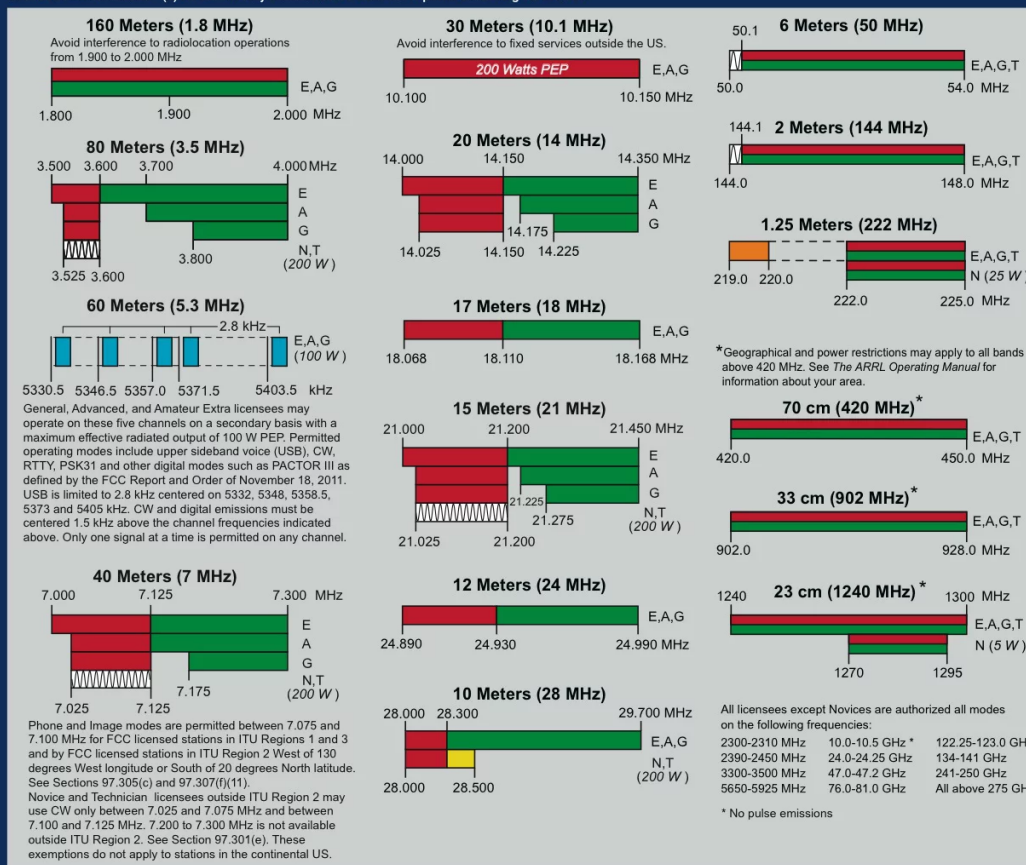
160 Meters (1.8 MHz)
Avoid interference to radiolocation operations from 1.900 to 2.000 MHz

E,A,G
1.800 1.900 2.000 MHz

80 Meters (3.5 MHz)
3.500 3.600 3.700 4.000 MHz
E
A
G
N,T (200 W)
3.525 3.600 3.800

60 Meters (5.3 MHz)
2.8 kHz
E,A,G (100 W)
5330.5 5346.5 5357.0 5371.5 5403.5 kHz

General, Advanced, and Amateur Extra licensees may operate on these five channels on a secondary basis with a maximum effective radiated output of 100 W PEP. Permitted operating modes include upper sideband voice (USB), CW, RTTY, PSK31 and other digital modes such as PACTOR III as defined by the FCC Report and Order of November 18, 2011. USB is limited to 2.8 kHz centered on 5332, 5348, 5358.5, 5373 and 5405 kHz. CW and digital emissions must be centered 1.5 kHz above the channel frequencies indicated above. Only one signal at a time is permitted on any channel.

40 Meters (7 MHz)
7.000 7.125 7.300 MHz
E
A
G
N,T (200 W)
7.025 7.125 7.175

Phone and Image modes are permitted between 7.075 and 7.100 MHz for FCC licensed stations in ITU Regions 1 and 3 and by FCC licensed stations in ITU Region 2 West of 130 degrees West longitude or South of 20 degrees North latitude. See Sections 97.305(c) and 97.307(f)(11).
Novice and Technician licensees outside ITU Region 2 may use CW only between 7.025 and 7.075 MHz and between 7.100 and 7.125 MHz. 7.200 to 7.300 MHz is not available outside ITU Region 2. See Section 97.301(e). These exemptions do not apply to stations in the continental US.

30 Meters (10.1 MHz)
Avoid interference to fixed services outside the US.
200 Watts PEP
E,A,G
10.100 10.150 MHz

20 Meters (14 MHz)
14.000 14.150 14.350 MHz
E
A
G
14.025 14.150 14.175 14.225

17 Meters (18 MHz)
E,A,G
18.068 18.110 18.168 MHz

15 Meters (21 MHz)
21.000 21.200 21.450 MHz
E
A
G
N,T (200 W)
21.225 21.275
21.025 21.200

12 Meters (24 MHz)
E,A,G
24.890 24.930 24.990 MHz

10 Meters (28 MHz)
28.000 28.300 29.700 MHz
E,A,G
N,T (200 W)
28.000 28.500

50.1 6 Meters (50 MHz)
E,A,G,T
50.0 54.0 MHz

144.1 2 Meters (144 MHz)
E,A,G,T
144.0 148.0 MHz

1.25 Meters (222 MHz)
E,A,G,T
N (25 W)
219.0 220.0 222.0 225.0 MHz

*Geographical and power restrictions may apply to all bands above 420 MHz. See The ARRL Operating Manual for information about your area.

70 cm (420 MHz)*
E,A,G,T
420.0 450.0 MHz

33 cm (902 MHz)*
E,A,G,T
902.0 928.0 MHz

1240 23 cm (1240 MHz)* 1300 MHz
E,A,G,T
N (5 W)
1270 1295

All licensees except Novices are authorized all modes on the following frequencies:

| 2300-2310 MHz | 10.0-10.5 GHz * | 122.25-123.0 GH |
|---|---|---|
| 2390-2450 MHz | 24.0-24.25 GHz | 134-141 GHz |
| 3300-3500 MHz | 47.0-47.2 GHz | 241-250 GHz |
| 5650-5925 MHz | 76.0-81.0 GHz | All above 275 GH |

* No pulse emissions